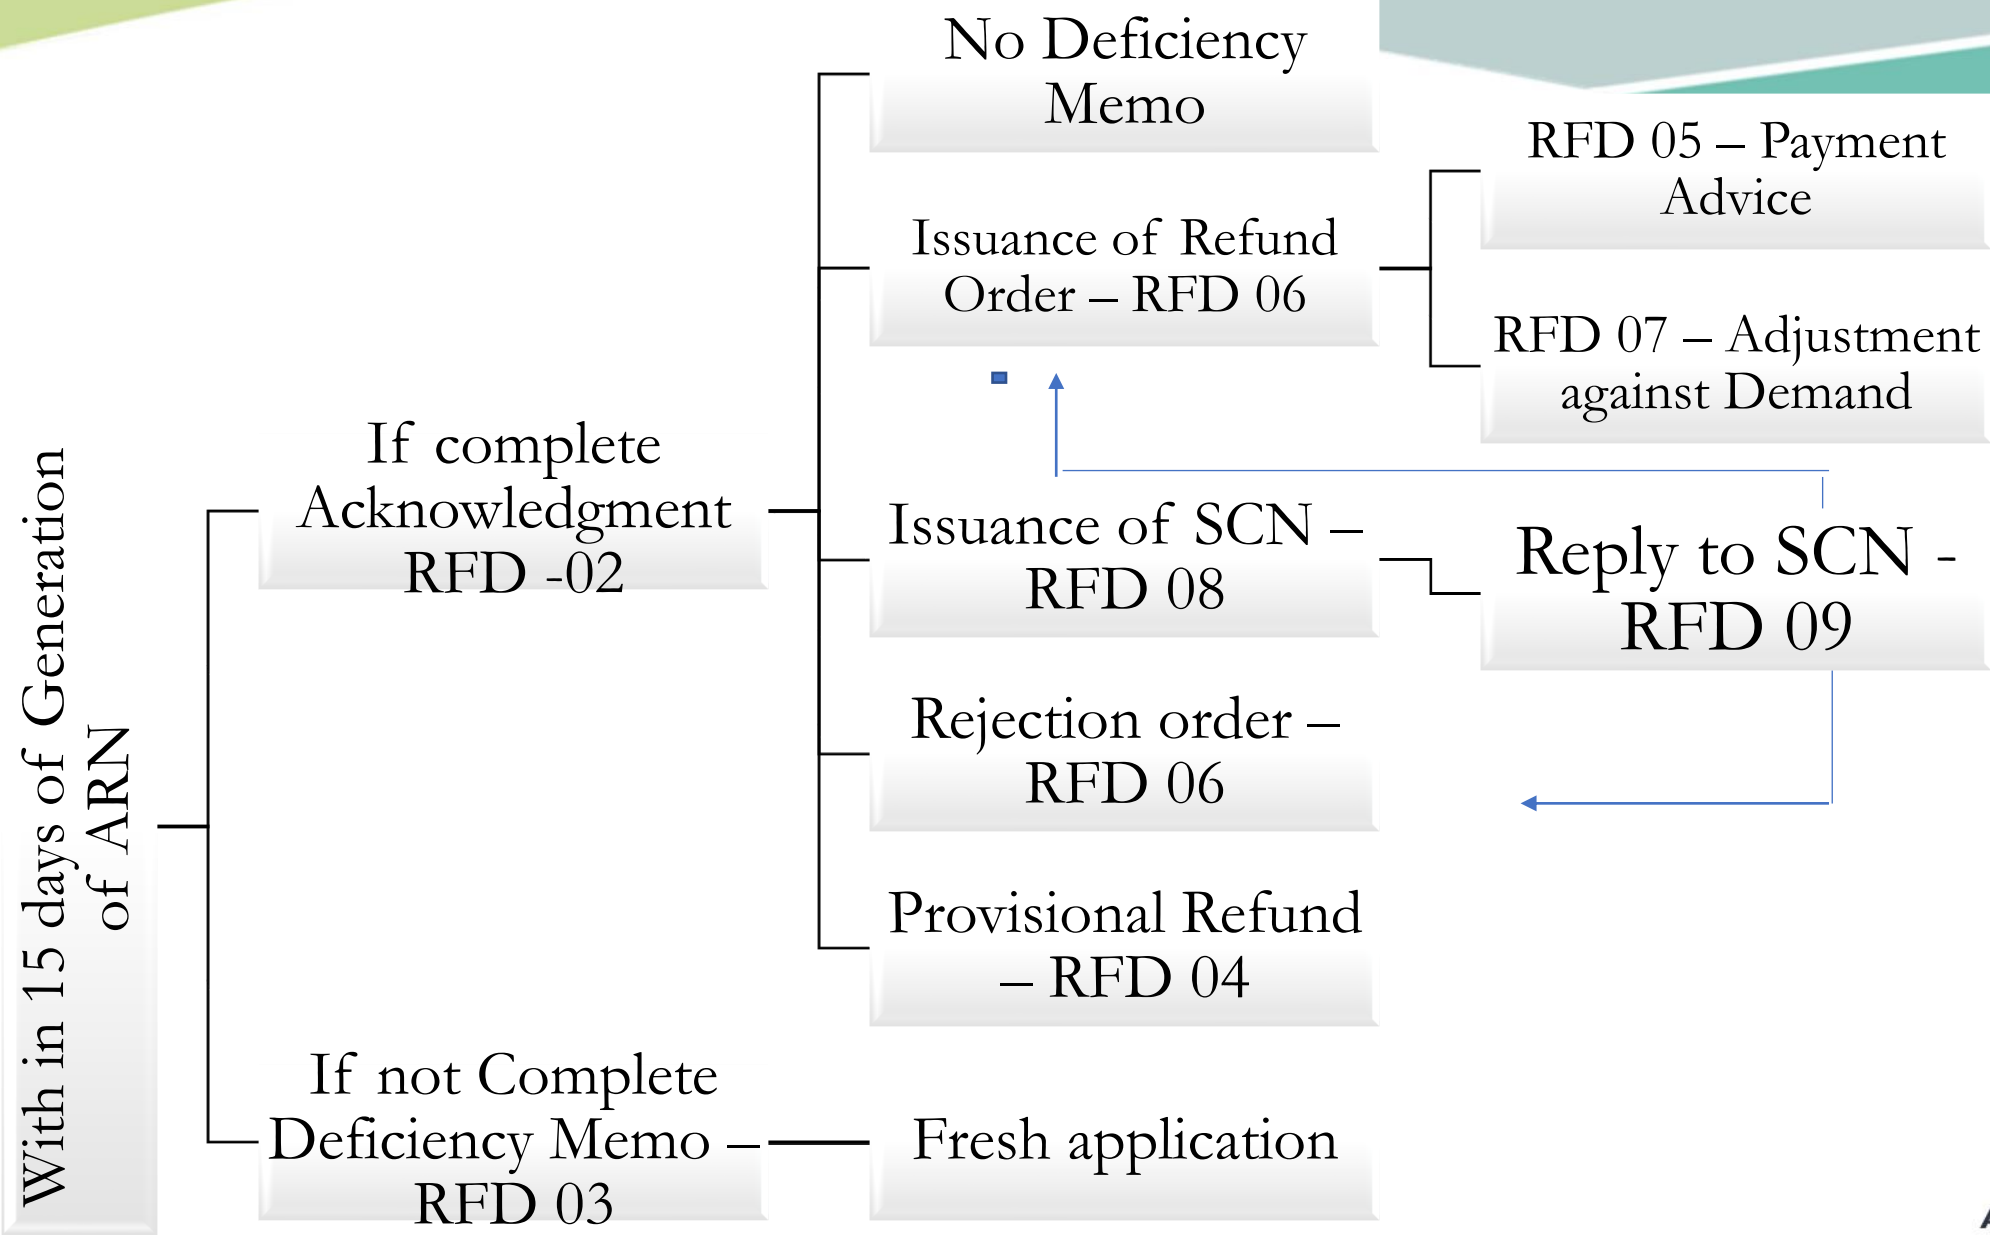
With in 15 days of Generation of ARN

If complete Acknowledgment RFD -02

No Deficiency Memo

Issuance of Refund Order – RFD 06

RFD 05 – Payment Advice

RFD 07 – Adjustment against Demand

Issuance of SCN – RFD 08

Reply to SCN - RFD 09

Rejection order – RFD 06

Provisional Refund – RFD 04

If not Complete Deficiency Memo – RFD 03

Fresh application